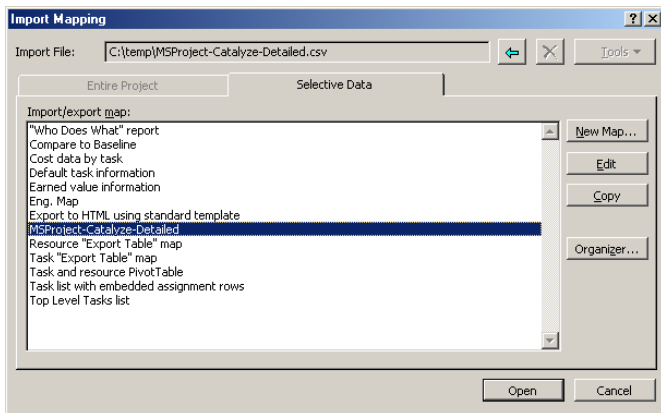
Import Mapping

?

X

Import File: C:\temp\MSProject-Catalyze-Detailed.csv

Tools ▾

Entire Project

Selective Data

Import/export map:

"Who Does What" report
Compare to Baseline
Cost data by task
Default task information
Earned value information
Eng. Map
Export to HTML using standard template
MSProject-Catalyze-Detailed
Resource "Export Table" map
Task "Export Table" map
Task and resource PivotTable
Task list with embedded assignment rows
Top Level Tasks list

New Map...

Edit

Copy

Organizer...

Open

Cancel